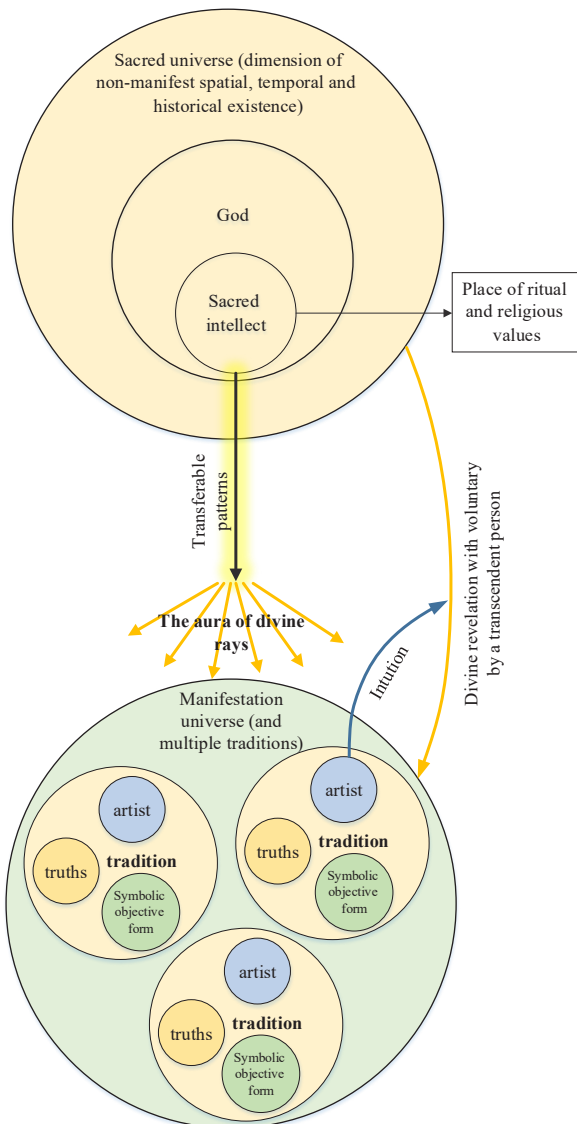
Sacred universe (dimension of non-manifest spatial, temporal and historical existence)

God

Sacred intellect

Place of ritual and religious values

Transferable patterns

Divine revelation with voluntary by a transcendent person

The aura of divine rays

Intution

Manifestation universe (and multiple traditions)

artist

truths

tradition

Symbolic objective form

artist

truths

tradition

Symbolic objective form

artist

truths

tradition

Symbolic objective form